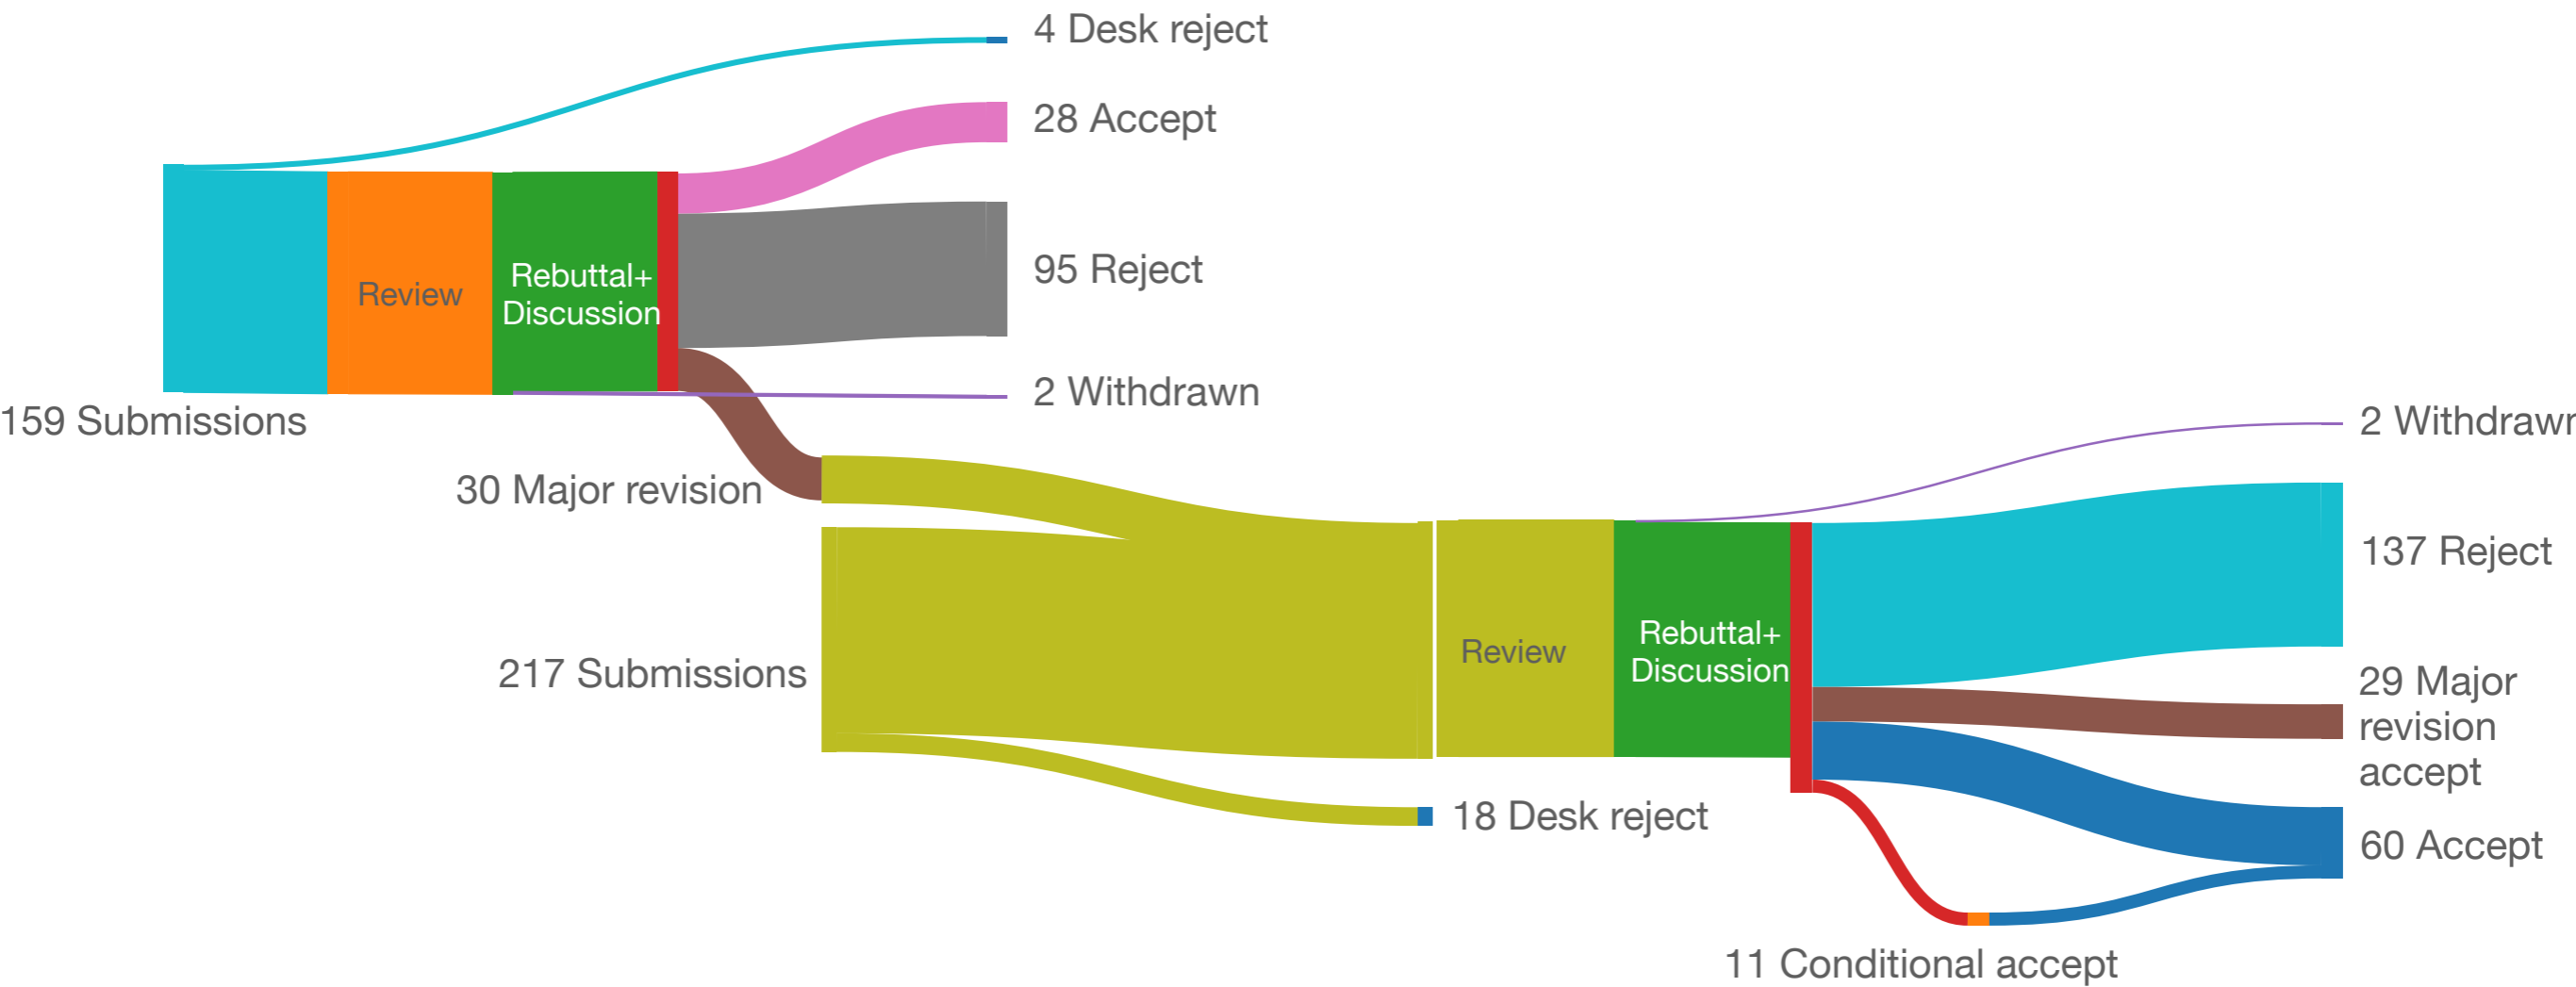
4 Desk reject

28 Accept

Review

Rebuttal+ Discussion

95 Reject

2 Withdrawn

159 Submissions

30 Major revision

2 Withdrawn

137 Reject

217 Submissions

Review

Rebuttal+ Discussion

29 Major revision accept

18 Desk reject

60 Accept

11 Conditional accept